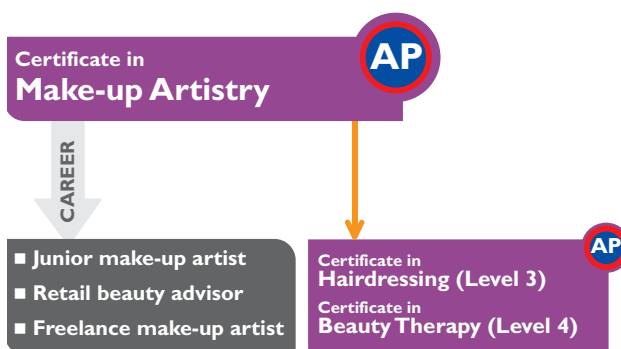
Certificate in
Make-up Artistry

AP

CAREER

■ Junior make-up artist
■ Retail beauty advisor
■ Freelance make-up artist

AP

Certificate in
Hairdressing (Level 3)

Certificate in
Beauty Therapy (Level 4)